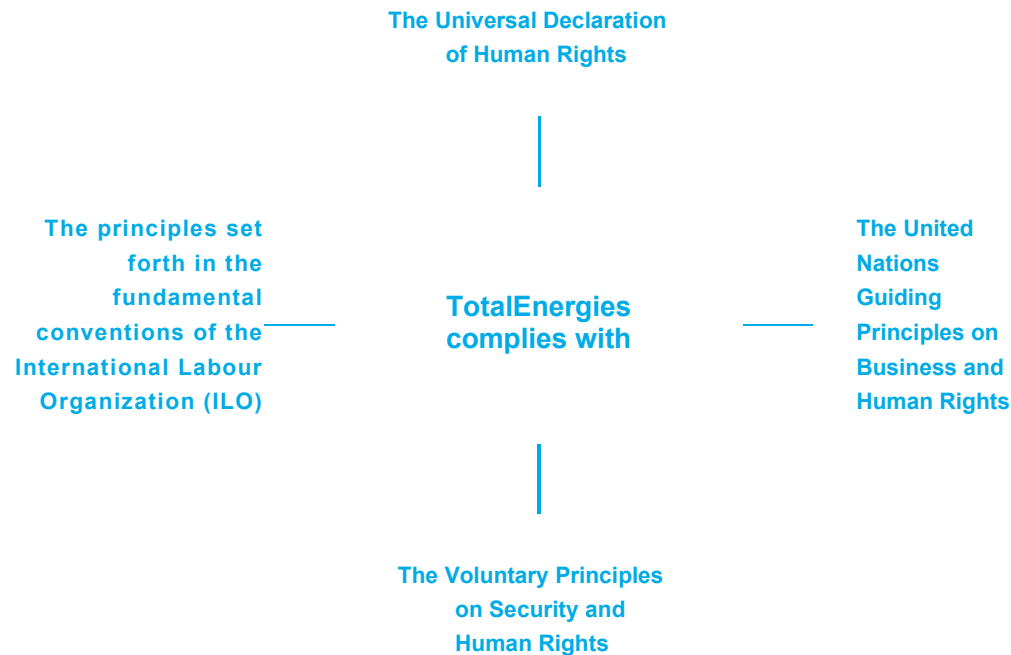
The Universal Declaration of Human Rights

The principles set forth in the fundamental conventions of the International Labour Organization (ILO)

TotalEnergies complies with

The United Nations Guiding Principles on Business and Human Rights

The Voluntary Principles on Security and Human Rights